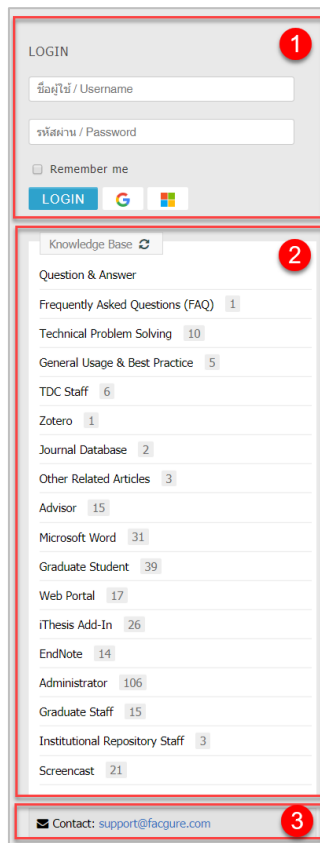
1

LOGIN

ชื่อผู้ใช้ / Username

รหัสผ่าน / Password

Remember me

LOGIN G

2

Knowledge Base

Question & Answer

Frequently Asked Questions (FAQ) 1

Technical Problem Solving 10

General Usage & Best Practice 5

TDC Staff 6

Zotero 1

Journal Database 2

Other Related Articles 3

Advisor 15

Microsoft Word 31

Graduate Student 39

Web Portal 17

iThesis Add-In 26

EndNote 14

Administrator 106

Graduate Staff 15

Institutional Repository Staff 3

Screencast 21

3

Contact: support@facgure.com